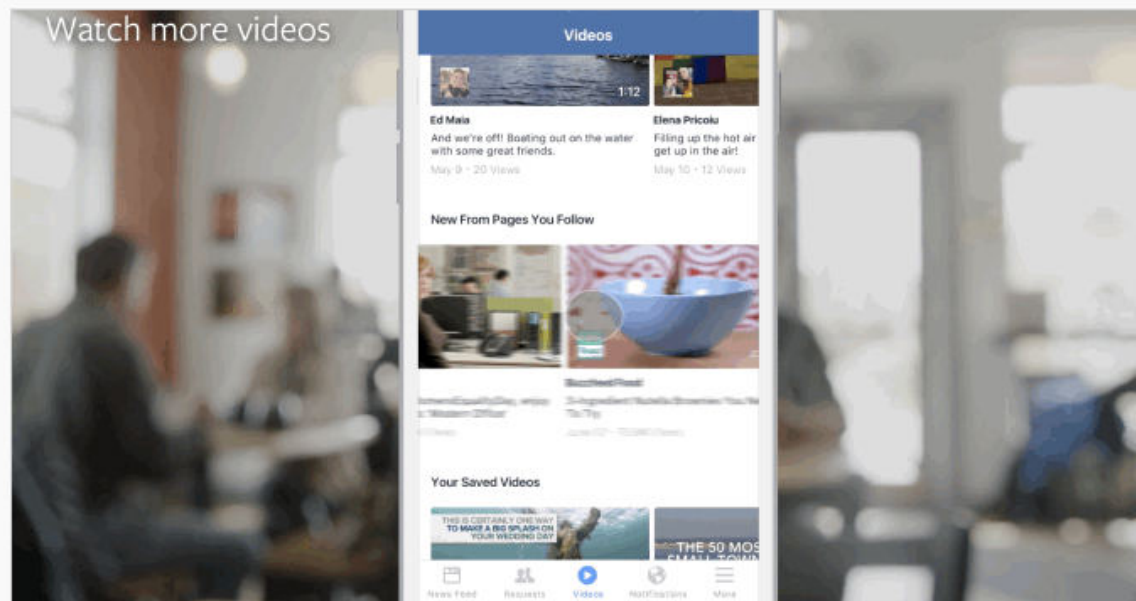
Watch more videos

Videos

1:12

Ed Maia
And we're off! Boating out on the water with some great friends.
May 9 · 20 Views

Elena Pricoiu
Filling up the hot air get up in the air!
May 10 · 12 Views

New From Pages You Follow

BuzzFeed Food
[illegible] Modern Office
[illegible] Nutella Brownies You Need To Try
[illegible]

Your Saved Videos

THIS IS CERTAINLY ONE WAY TO MAKE A BIG SPLASH ON YOUR WEDDING DAY

THE 50 MOS SMALL TOWN

News Feed
Requests
Videos
Notifications
More